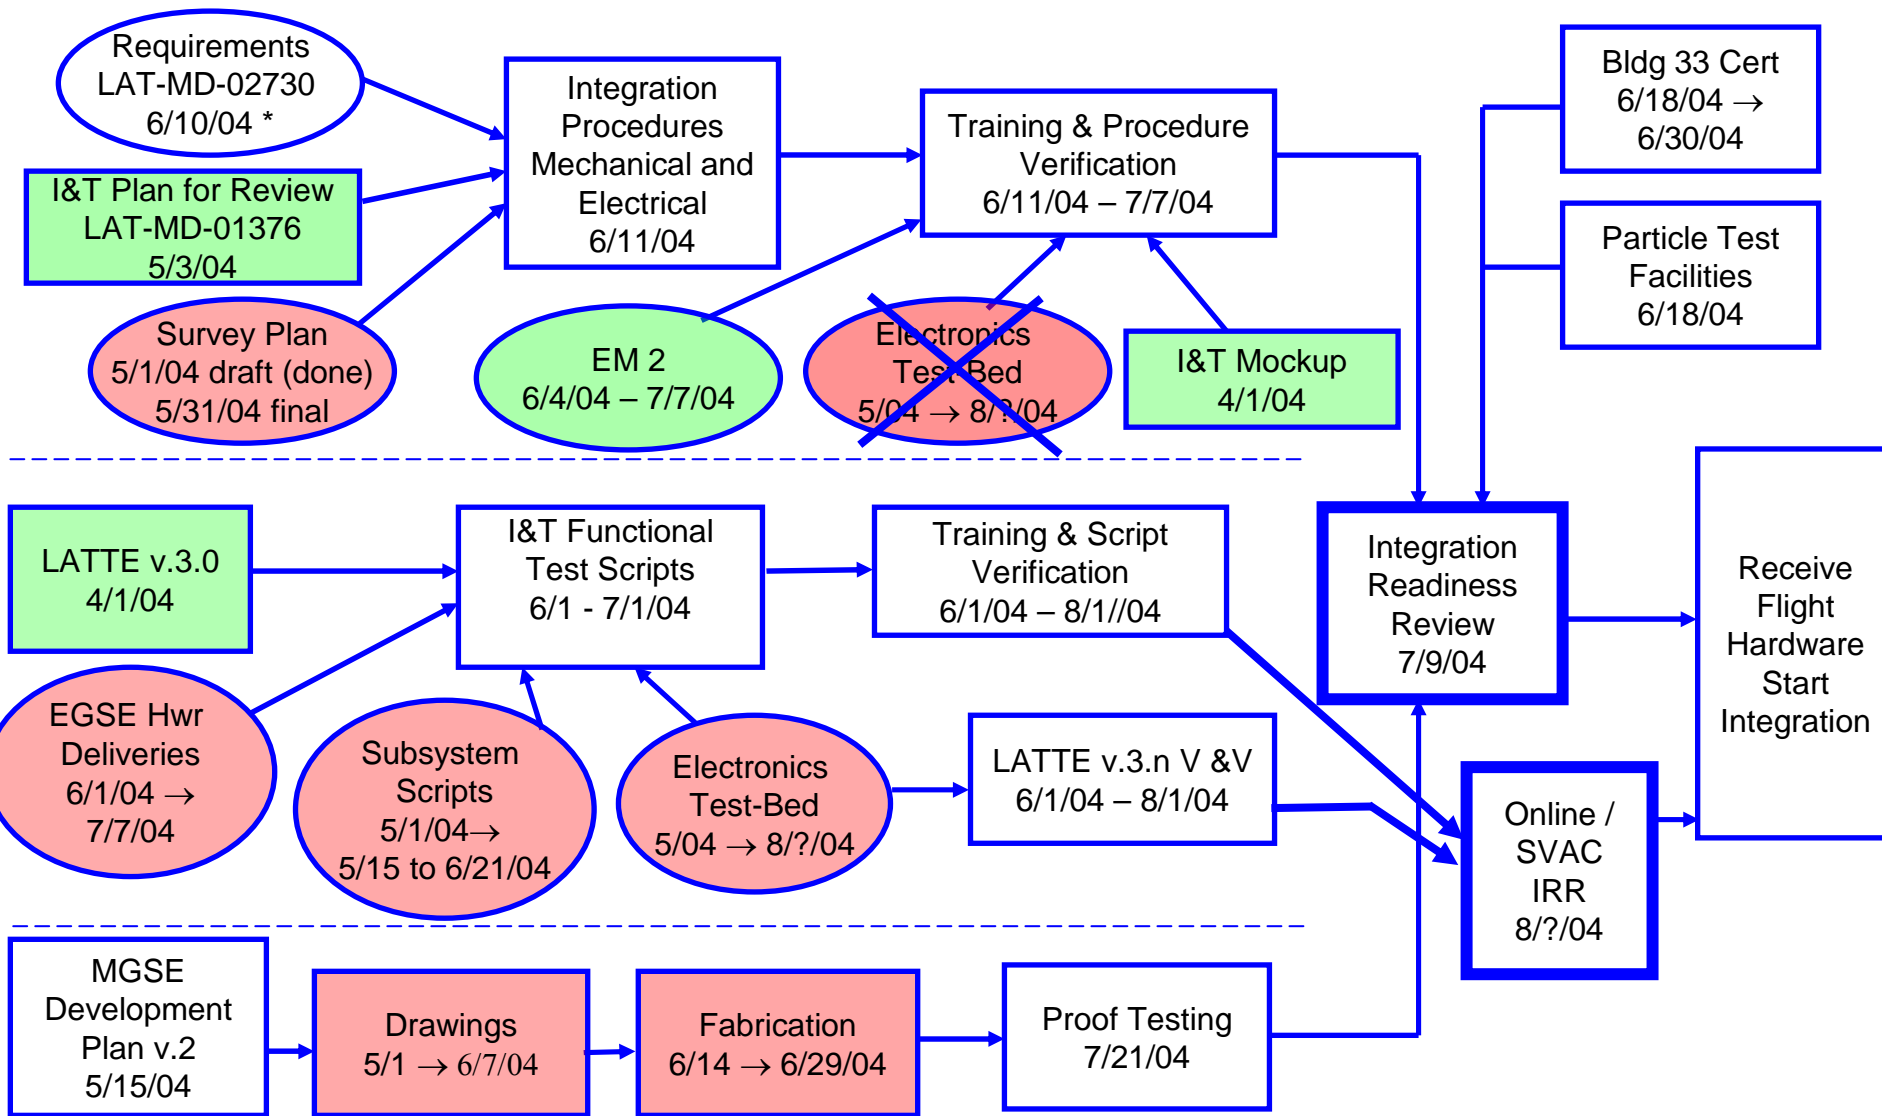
Requirements LAT-MD-02730 6/10/04 *

I&T Plan for Review LAT-MD-01376 5/3/04

Survey Plan 5/1/04 draft (done) 5/31/04 final

Integration Procedures Mechanical and Electrical 6/11/04

EM 2 6/4/04 – 7/7/04

Training & Procedure Verification 6/11/04 – 7/7/04

Electronics Test Bed 5/04 → 8/?/04

I&T Mockup 4/1/04

Bldg 33 Cert 6/18/04 → 6/30/04

Particle Test Facilities 6/18/04

LATTE v.3.0 4/1/04

I&T Functional Test Scripts 6/1 - 7/1/04

Training & Script Verification 6/1/04 – 8/1//04

Integration Readiness Review 7/9/04

Receive Flight Hardware Start Integration

EGSE Hwr Deliveries 6/1/04 → 7/7/04

Subsystem Scripts 5/1/04→ 5/15 to 6/21/04

Electronics Test-Bed 5/04 → 8/?/04

LATTE v.3.n V &V 6/1/04 – 8/1/04

Online / SVAC IRR 8/?/04

MGSE Development Plan v.2 5/15/04

Drawings 5/1 → 6/7/04

Fabrication 6/14 → 6/29/04

Proof Testing 7/21/04